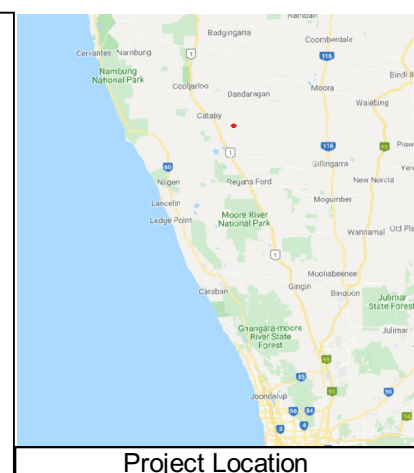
Ranban
Badgingarra
Coomberdale
Cervantes
Nambung
1
116
Bindi B
Nambung National Park
Cooljarloo
Dandaragan
Moora
Watheroo
Cataby
116
Piaw
60
1
Gingin
Yer
Nilgen
Regans Ford
New Norcia
Lancelin
Mogumber
Ledge Point
Moore River National Park
Wannamal
Old Pl
1
Mooliabeenee
Caraban
Gingin
Bindoon
Julimar State Forest
Julimar
Gnangara-moore River State Forest
95
85
Joondalup
56
84
50
2
4
Project Location